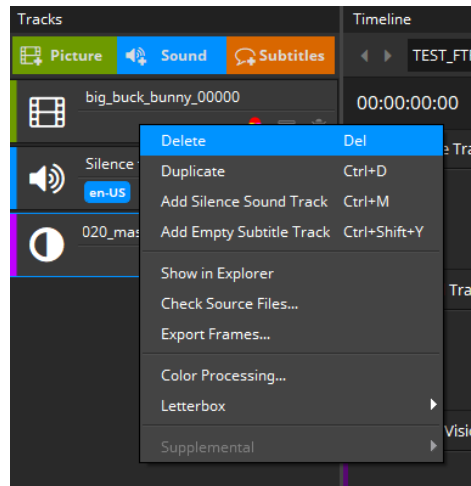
Tracks

Picture Sound Subtitles

big_buck_bunny_00000

Silence

en-US

020_mas

Timeline

TEST_FT

00:00:00:00

e Tra

Tra

Visi

| | |
|---|---|
| Delete | Del |
| Duplicate | Ctrl+D |
| Add Silence Sound Track | Ctrl+M |
| Add Empty Subtitle Track | Ctrl+Shift+Y |
| Show in Explorer | |
| Check Source Files... | |
| Export Frames... | |
| Color Processing... | |
| Letterbox | |
| Supplemental | |